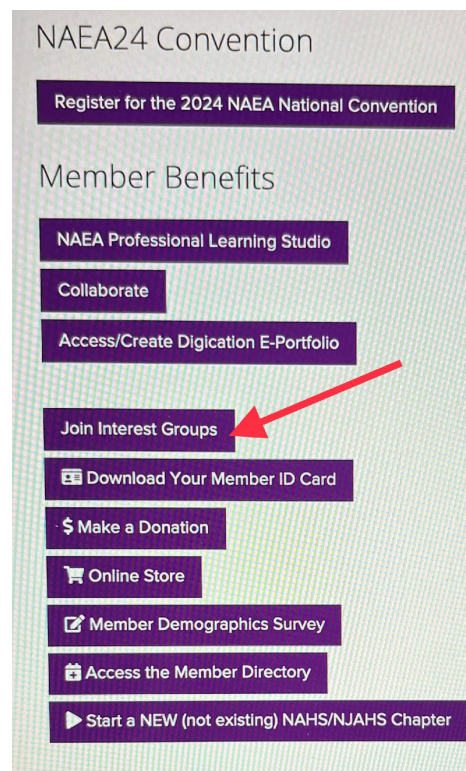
NAEA24 Convention

Register for the 2024 NAEA National Convention

Member Benefits

NAEA Professional Learning Studio

Collaborate

Access/Create Digication E-Portfolio

Join Interest Groups

Download Your Member ID Card

$ Make a Donation

Online Store

Member Demographics Survey

Access the Member Directory

Start a NEW (not existing) NAHS/NJAHS Chapter